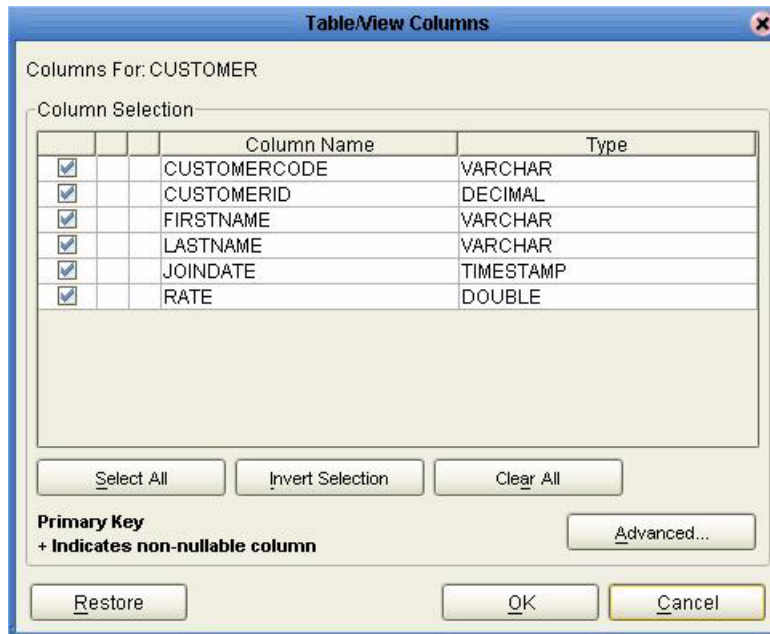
Table/View Columns

Columns For: CUSTOMER

Column Selection

| | | | Column Name | Type |
|---|---|---|---|---|
| ☑ | | | CUSTOMERCODE | VARCHAR |
| ☑ | | | CUSTOMERID | DECIMAL |
| ☑ | | | FIRSTNAME | VARCHAR |
| ☑ | | | LASTNAME | VARCHAR |
| ☑ | | | JOINDATE | TIMESTAMP |
| ☑ | | | RATE | DOUBLE |

Select All | Invert Selection | Clear All

Primary Key
+ Indicates non-nullable column

Advanced...

Restore | OK | Cancel